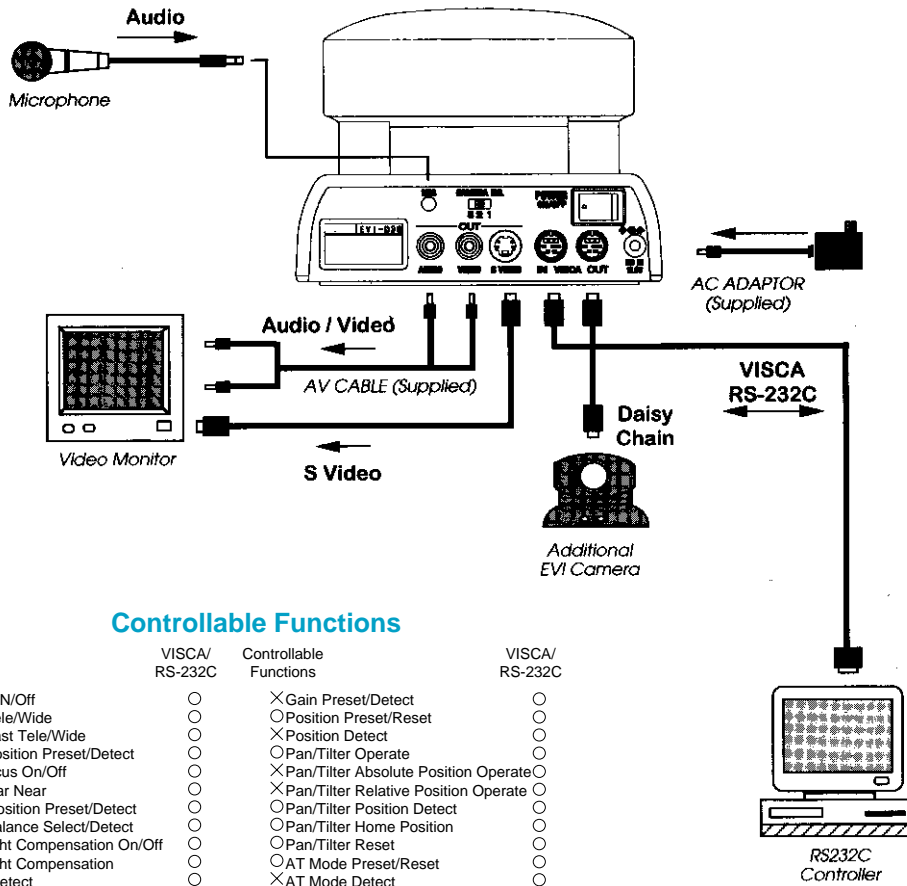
Audio

Microphone

MIC

CAMERA SEL.
3 2 1

POWER
ON/OFF

EVI-D30

OUT

AUDIO VIDEO S VIDEO IN VISCA OUT

DC IN
13.5V

AC ADAPTOR
(Supplied)

Audio / Vided

AV CABLE (Supplied)

VISCA
RS-232C

Daisy
Chain

Video Monitor

S Video

Additional
EVI Camera

Controllable Functions

| | VISCA/ RS-232C | | Controllable Functions | VISCA/ RS-232C |
|---|---|---|---|---|
| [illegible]N/Off | ○ | × | Gain Preset/Detect | ○ |
| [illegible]le/Wide | ○ | ○ | Position Preset/Reset | ○ |
| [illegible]st Tele/Wide | ○ | × | Position Detect | ○ |
| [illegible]osition Preset/Detect | ○ | ○ | Pan/Tilter Operate | ○ |
| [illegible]us On/Off | ○ | × | Pan/Tilter Absolute Position Operate | ○ |
| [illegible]ar Near | ○ | × | Pan/Tilter Relative Position Operate | ○ |
| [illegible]osition Preset/Detect | ○ | ○ | Pan/Tilter Position Detect | ○ |
| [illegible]alance Select/Detect | ○ | ○ | Pan/Tilter Home Position | ○ |
| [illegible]ght Compensation On/Off | ○ | ○ | Pan/Tilter Reset | ○ |
| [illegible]ght Compensation | ○ | ○ | AT Mode Preset/Reset | ○ |
| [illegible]etect | ○ | × | AT Mode Detect | ○ |

RS232C
Controller